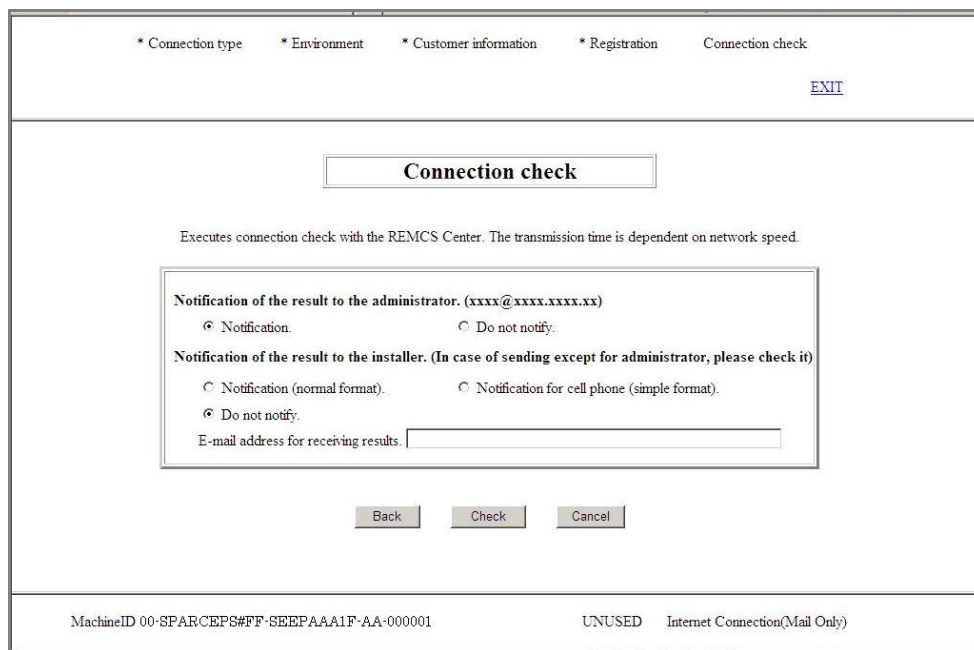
* Connection type * Environment * Customer information * Registration Connection check

EXIT

Connection check

Executes connection check with the REMCS Center. The transmission time is dependent on network speed.

Notification of the result to the administrator. (xxxx@xxxx.xxxx.xx)

Notification. Do not notify.

Notification of the result to the installer. (In case of sending except for administrator, please check it)

Notification (normal format). Notification for cell phone (simple format).

Do not notify.

E-mail address for receiving results.

Back Check Cancel

MachineID 00-SPARCEPS#FF-SEEPAAA1F-AA-000001 UNUSED Internet Connection(Mail Only)